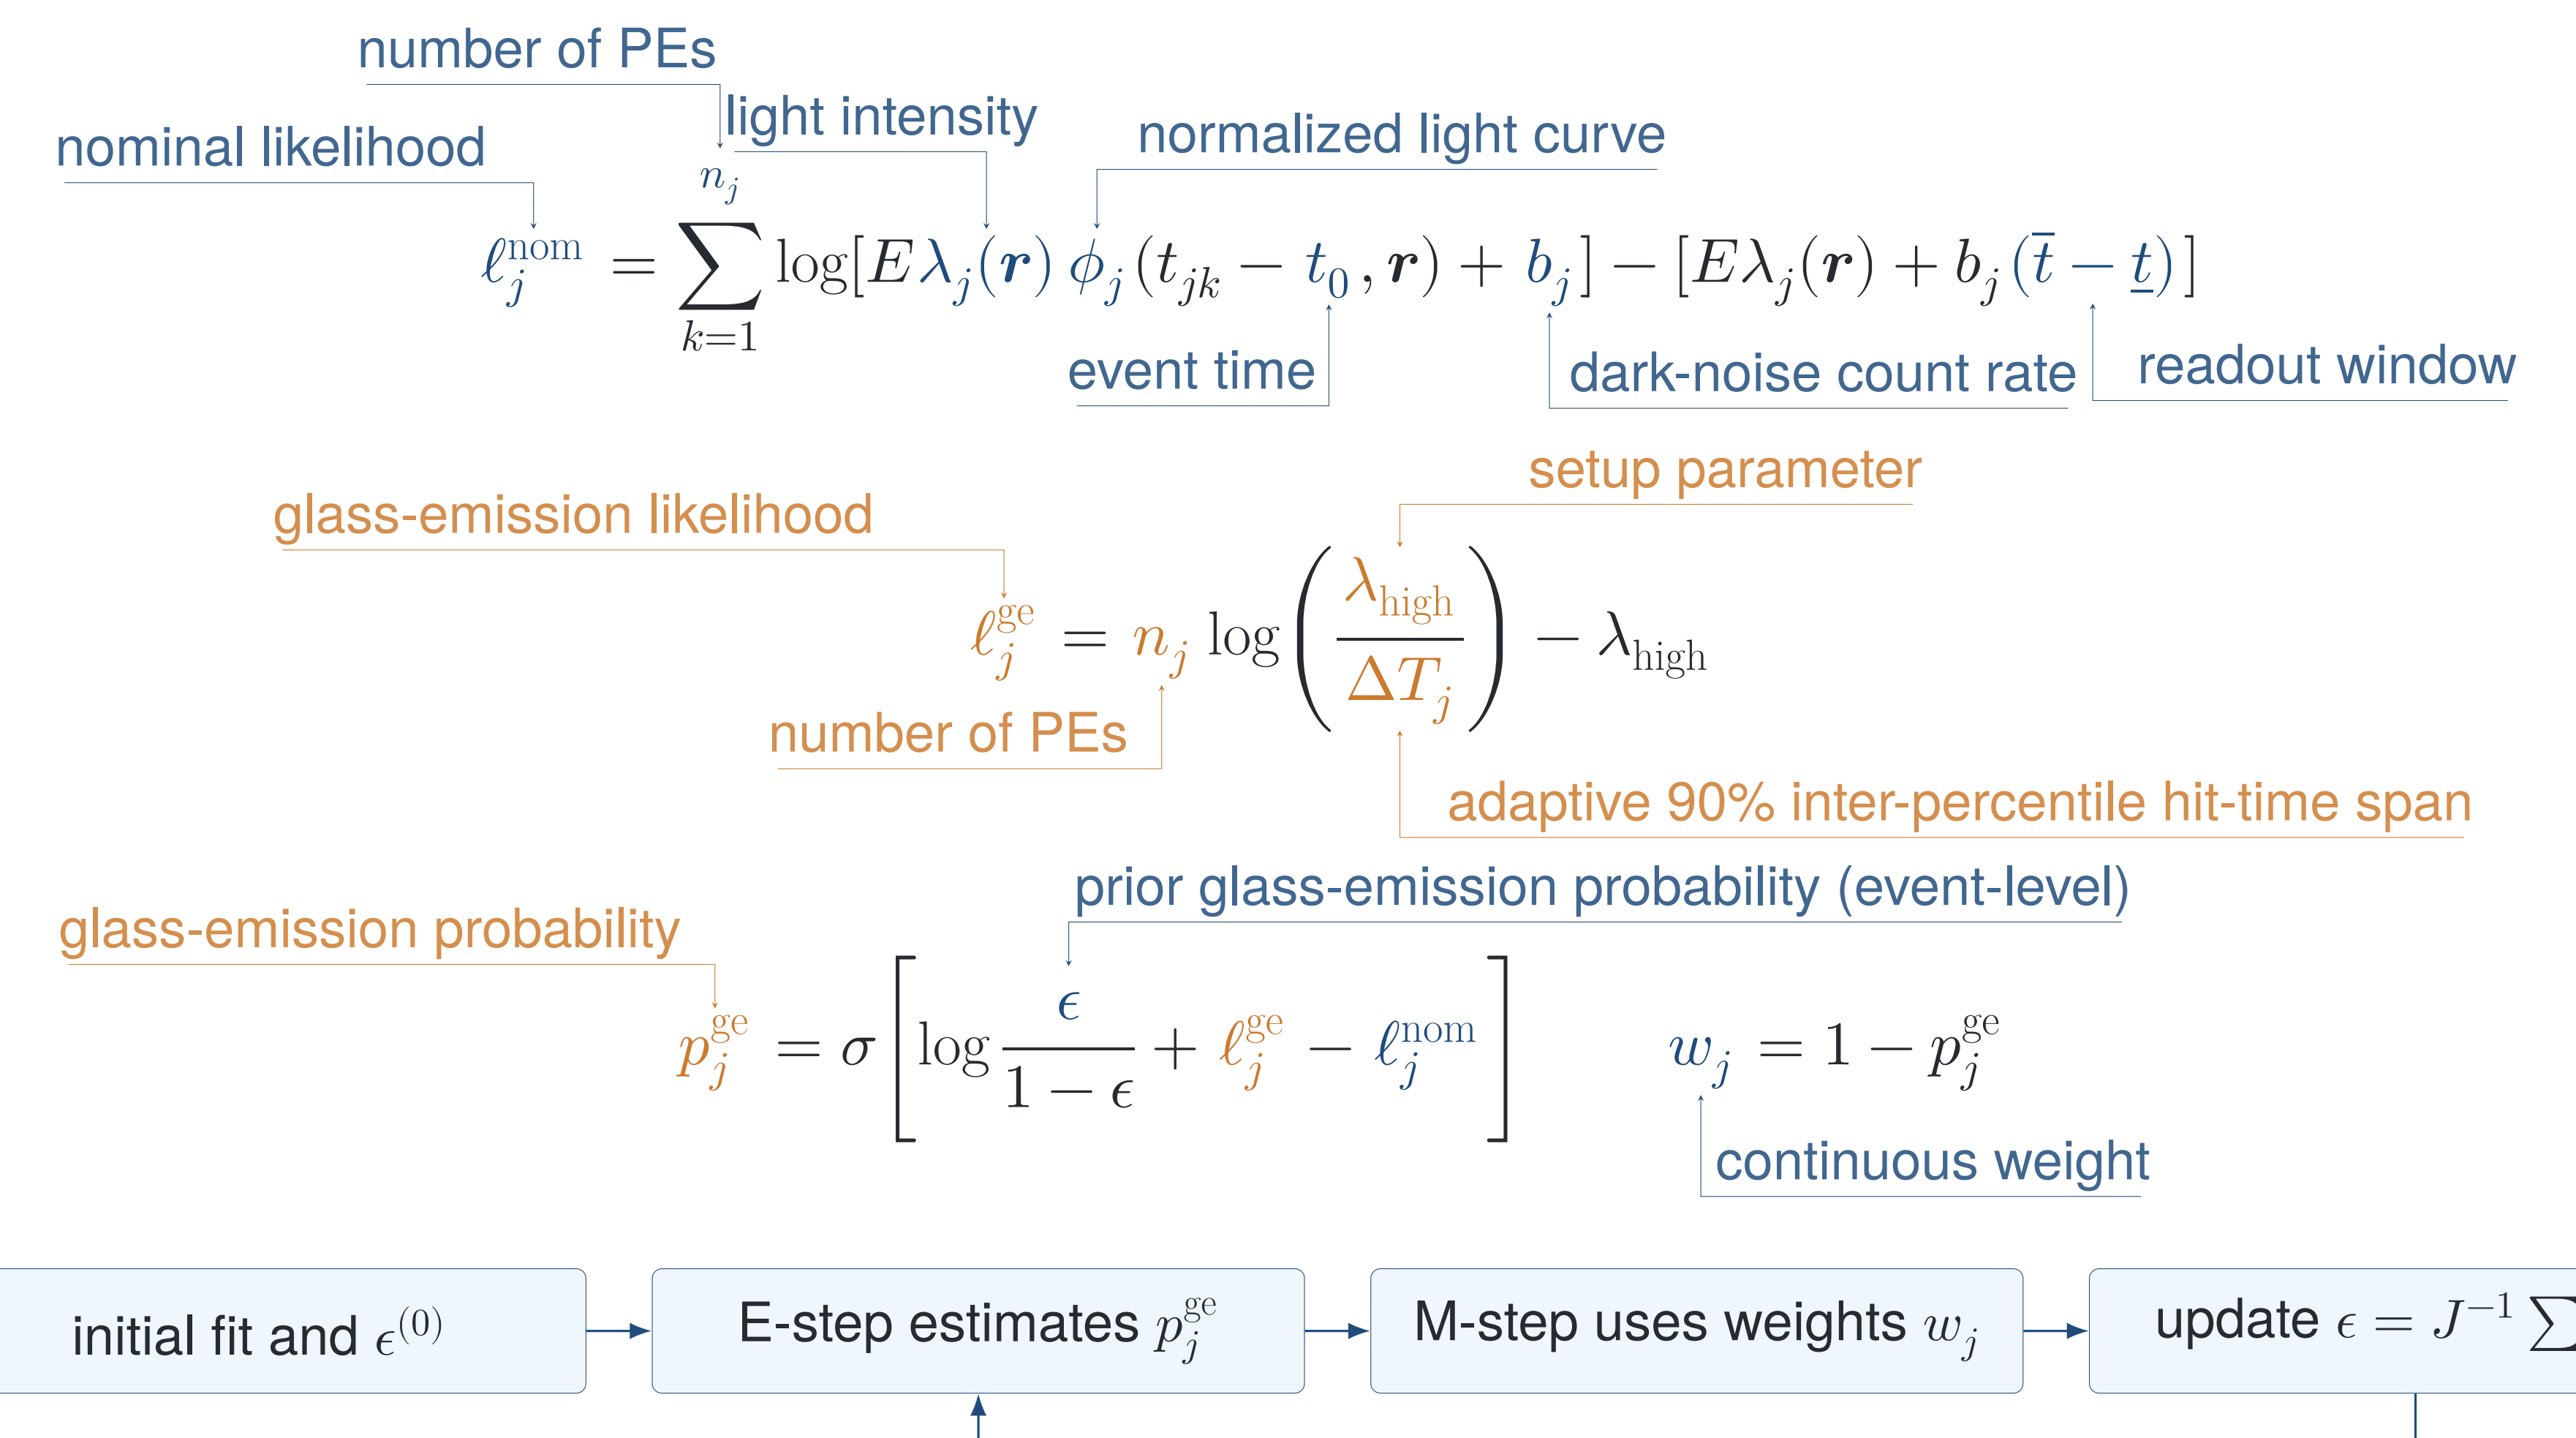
number of PEs

light intensity

nominal likelihood

normalized light curve

$\ell_j^{\text{nom}} = \sum_{k=1}^{n_j} \log[E\lambda_j(\boldsymbol{r})\,\phi_j(t_{jk} - t_0, \boldsymbol{r}) + b_j] - [E\lambda_j(\boldsymbol{r}) + b_j(\bar{t} - \underline{t})]$

event time

dark-noise count rate

readout window

setup parameter

glass-emission likelihood

$\ell_j^{\text{ge}} = n_j \log\left(\frac{\lambda_{\text{high}}}{\Delta T_j}\right) - \lambda_{\text{high}}$

number of PEs

adaptive 90% inter-percentile hit-time span

prior glass-emission probability (event-level)

glass-emission probability

$p_j^{\text{ge}} = \sigma\left[\log\frac{\epsilon}{1-\epsilon} + \ell_j^{\text{ge}} - \ell_j^{\text{nom}}\right]$

$w_j = 1 - p_j^{\text{ge}}$

continuous weight

initial fit and $\epsilon^{(0)}$

E-step estimates $p_j^{\text{ge}}$

M-step uses weights $w_j$

update $\epsilon = J^{-1} \sum$